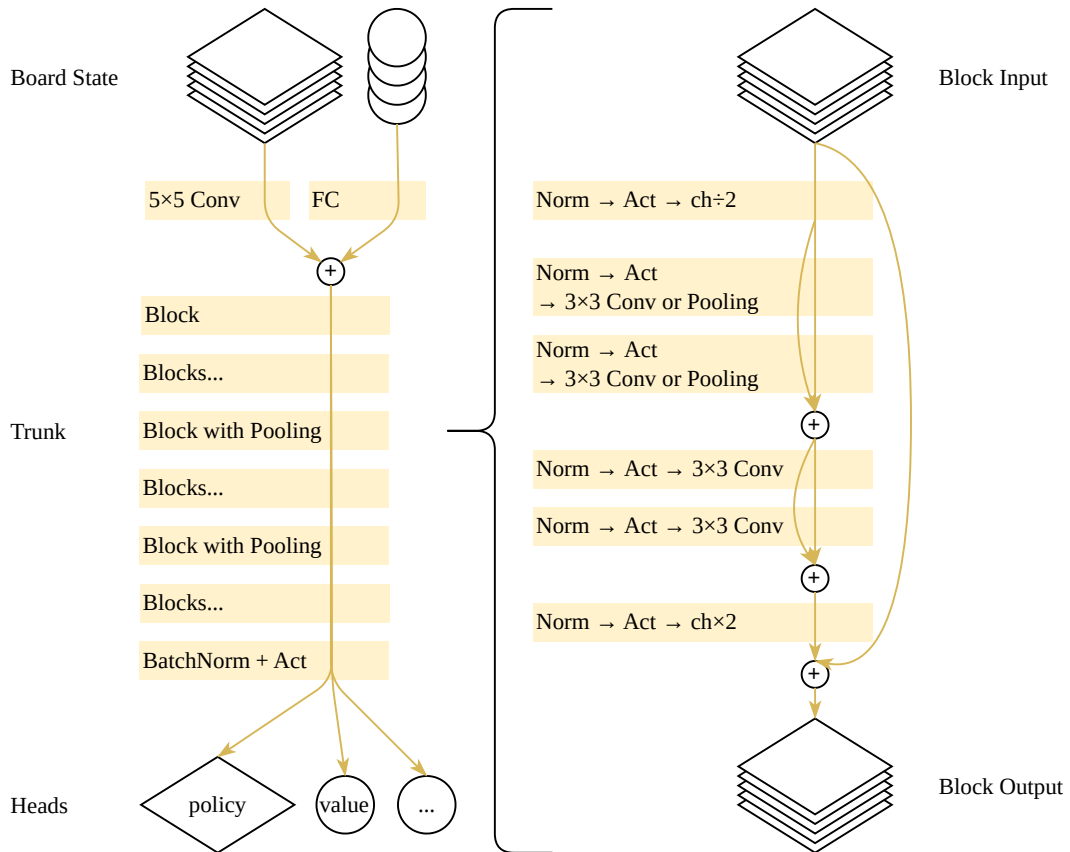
Board State

5×5 Conv

FC

+

Block

Blocks...

Trunk

Block with Pooling

Blocks...

Block with Pooling

Blocks...

BatchNorm + Act

Heads

policy

value

...

Block Input

Norm → Act → ch÷2

Norm → Act → 3×3 Conv or Pooling

Norm → Act → 3×3 Conv or Pooling

+

Norm → Act → 3×3 Conv

Norm → Act → 3×3 Conv

+

Norm → Act → ch×2

+

Block Output